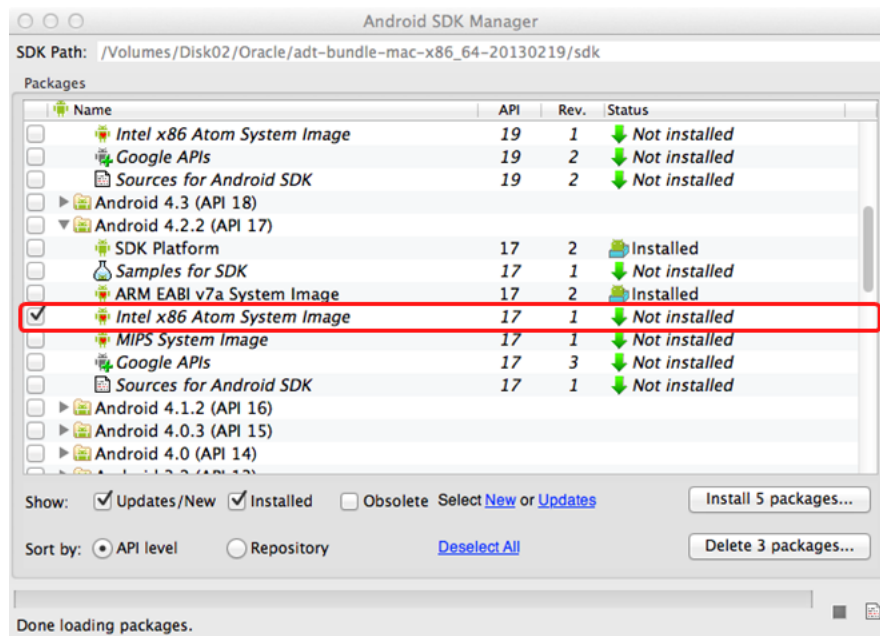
Android SDK Manager

SDK Path: /Volumes/Disk02/Oracle/adt-bundle-mac-x86_64-20130219/sdk

Packages

| Name | API | Rev. | Status |
|---|---|---|---|
| Intel x86 Atom System Image | 19 | 1 | Not installed |
| Google APIs | 19 | 2 | Not installed |
| Sources for Android SDK | 19 | 2 | Not installed |
| Android 4.3 (API 18) | | | |
| Android 4.2.2 (API 17) | | | |
| SDK Platform | 17 | 2 | Installed |
| Samples for SDK | 17 | 1 | Not installed |
| ARM EABI v7a System Image | 17 | 2 | Installed |
| Intel x86 Atom System Image | 17 | 1 | Not installed |
| MIPS System Image | 17 | 1 | Not installed |
| Google APIs | 17 | 3 | Not installed |
| Sources for Android SDK | 17 | 1 | Not installed |
| Android 4.1.2 (API 16) | | | |
| Android 4.0.3 (API 15) | | | |
| Android 4.0 (API 14) | | | |

Show: Updates/New Installed Obsolete Select New or Updates Install 5 packages...

Sort by: API level Repository Deselect All Delete 3 packages...

Done loading packages.